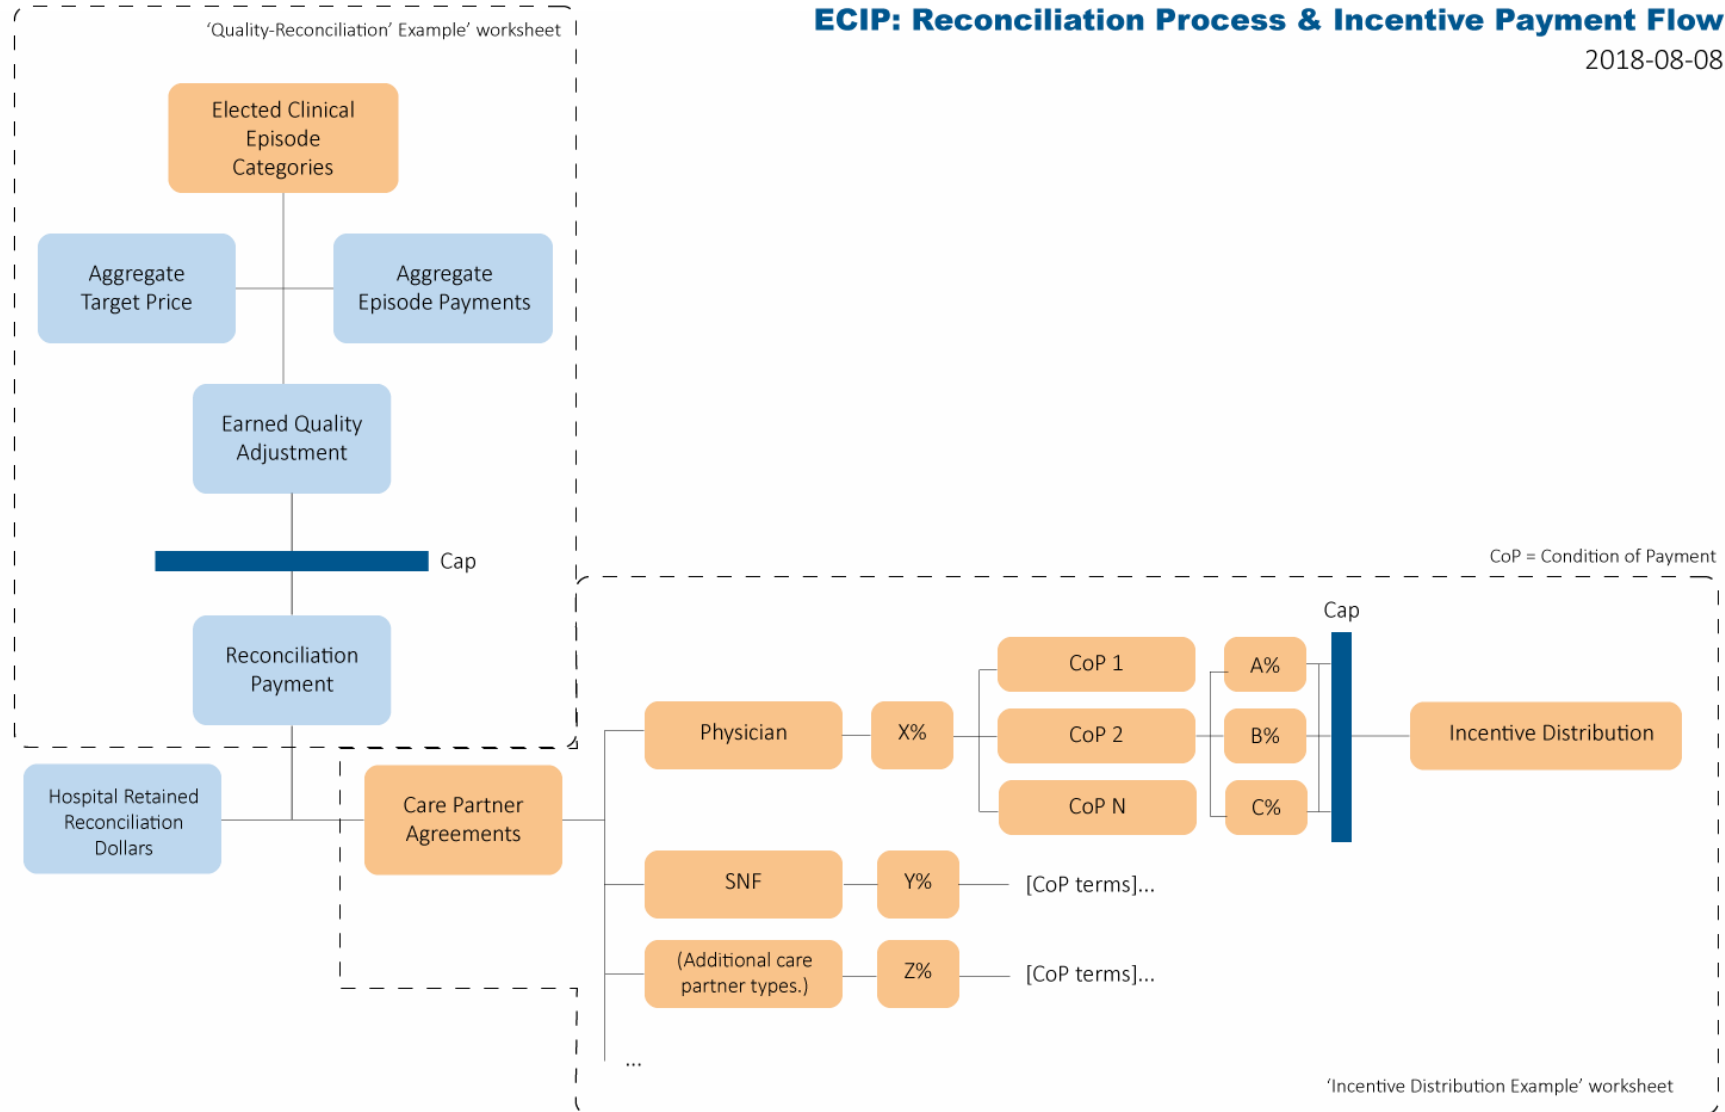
ECIP: Reconciliation Process & Incentive Payment Flow
2018-08-08

'Quality-Reconciliation' Example' worksheet

Elected Clinical Episode Categories

Aggregate Target Price

Aggregate Episode Payments

Earned Quality Adjustment

Cap

Reconciliation Payment

Hospital Retained Reconciliation Dollars

Care Partner Agreements

CoP = Condition of Payment

Cap

Physician

X%

CoP 1

CoP 2

CoP N

A%

B%

C%

Incentive Distribution

SNF

Y%

[CoP terms]...

(Additional care partner types.)

Z%

[CoP terms]...

...

'Incentive Distribution Example' worksheet